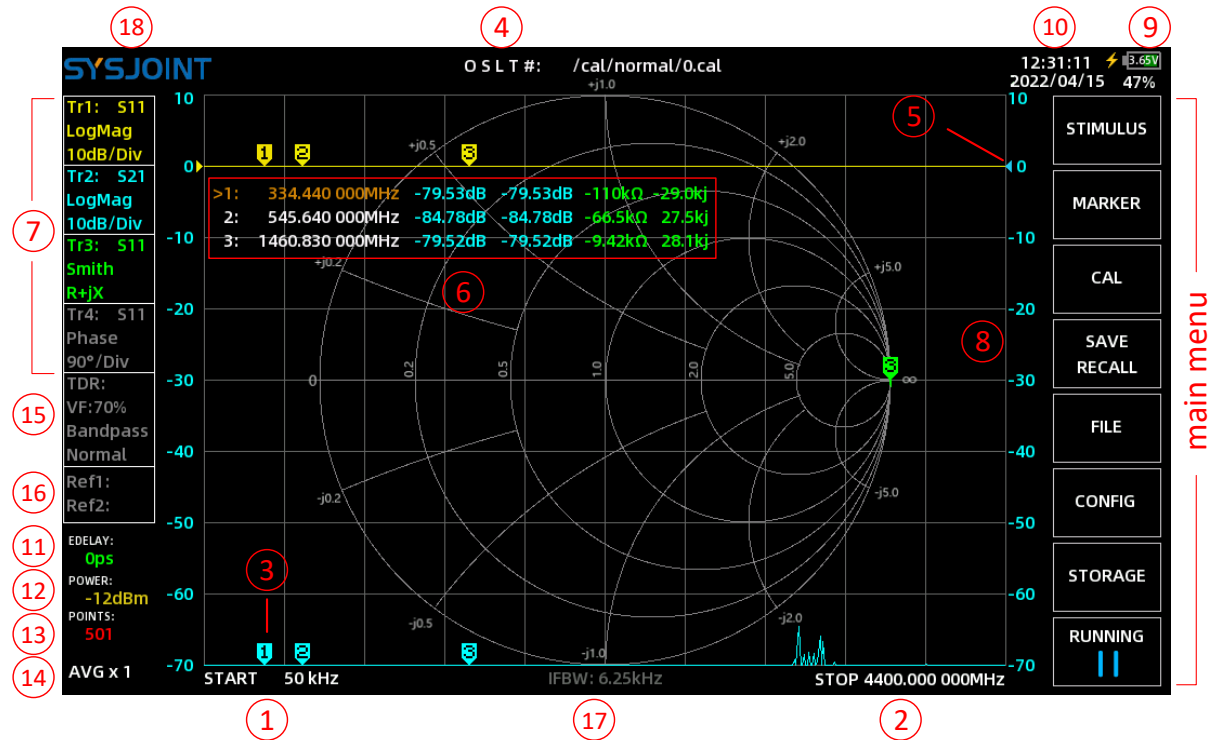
18
4
10
9

SYSJOINT
O S L T #: /cal/normal/0.cal
12:31:11
2022/04/15
3.65V
47%

Tr1: S11
LogMag
10dB/Div
Tr2: S21
LogMag
10dB/Div
Tr3: S11
Smith
R+jX
Tr4: S11
Phase
90°/Div
TDR:
VF:70%
Bandpass
Normal
Ref1:
Ref2:
EDELAY:
0ps
POWER:
-12dBm
POINTS:
501
AVG x 1

7
15
16
11
12
13
14

10
0
-10
-20
-30
-40
-50
-60
-70

+j1.0
+j0.5
+j2.0
+j0.2
+j5.0
0
0.2
0.5
1.0
2.0
5.0
∞
-j0.2
-j5.0
-j0.5
-j2.0
-j1.0

1 2 3
>1: 334.440 000MHz -79.53dB -79.53dB -110kΩ -29.0kj
2: 545.640 000MHz -84.78dB -84.78dB -66.5kΩ 27.5kj
3: 1460.830 000MHz -79.52dB -79.52dB -9.42kΩ 28.1kj

5
6
8
3

START 50 kHz
IFBW: 6.25kHz
STOP 4400.000 000MHz

1
17
2

STIMULUS
MARKER
CAL
SAVE
RECALL
FILE
CONFIG
STORAGE
RUNNING

main menu